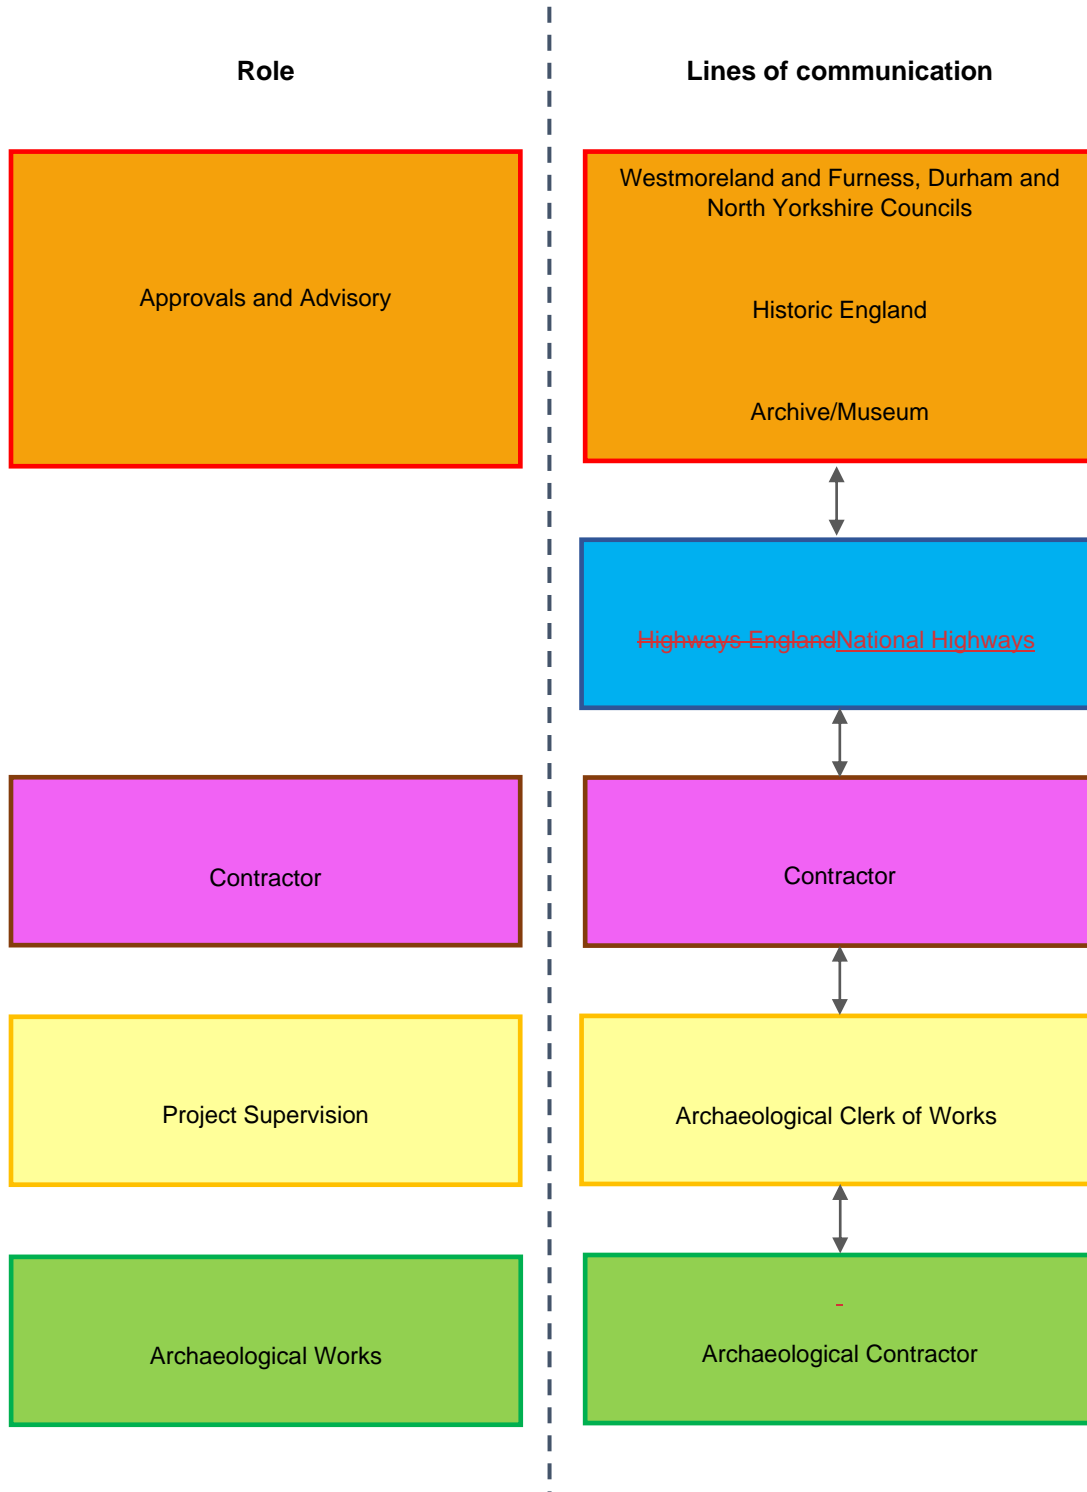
Role

Approvals and Advisory

Contractor

Project Supervision

Archaeological Works

Lines of communication

Westmoreland and Furness, Durham and North Yorkshire Councils

Historic England

Archive/Museum

Highways EnglandNational Highways

Contractor

Archaeological Clerk of Works

Archaeological Contractor